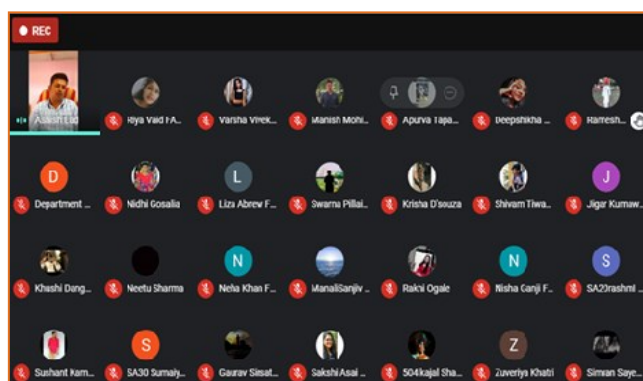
REC

Ashish Lad

Riya Vaid FA...

Varsha Vivek...

Manish Mohi...

Apurva Tapa...

Deepshikha ...

Ramesh...

D

Department ...

Nidhi Gosalia

L

Liza Abrew F...

Swarna Pillai...

Krisha D'souza

Shivam Tiwa...

J

Jigar Kumaw...

Khashi Dang...

Neetu Sharma

N

Neha Khan F...

ManaliSanjiv ...

Rakhi Ogale

N

Nisha Ganji F...

S

SA23rashmi ...

Sushant Kam...

S

SA30 Sumaiy...

Gaurav Sisat...

Sakshi Asai ...

S04kajal Sha...

Z

Zuveriya Khatri

Simran Saye...